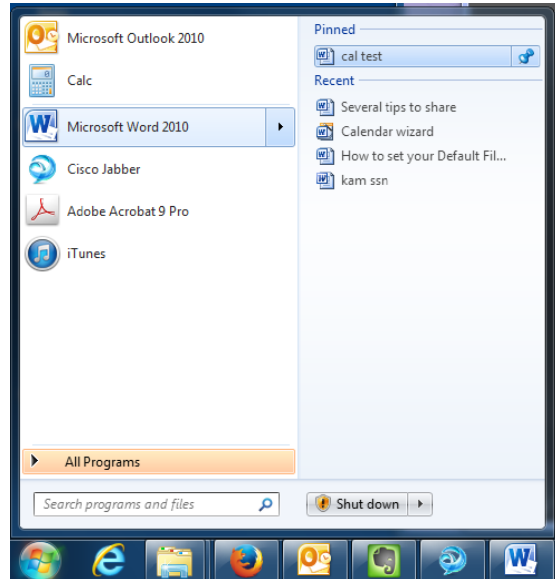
Microsoft Outlook 2010
Calc
Microsoft Word 2010
Cisco Jabber
Adobe Acrobat 9 Pro
iTunes
All Programs

Pinned
cal test
Recent
Several tips to share
Calendar wizard
How to set your Default Fil...
kam ssn

Search programs and files
Shut down